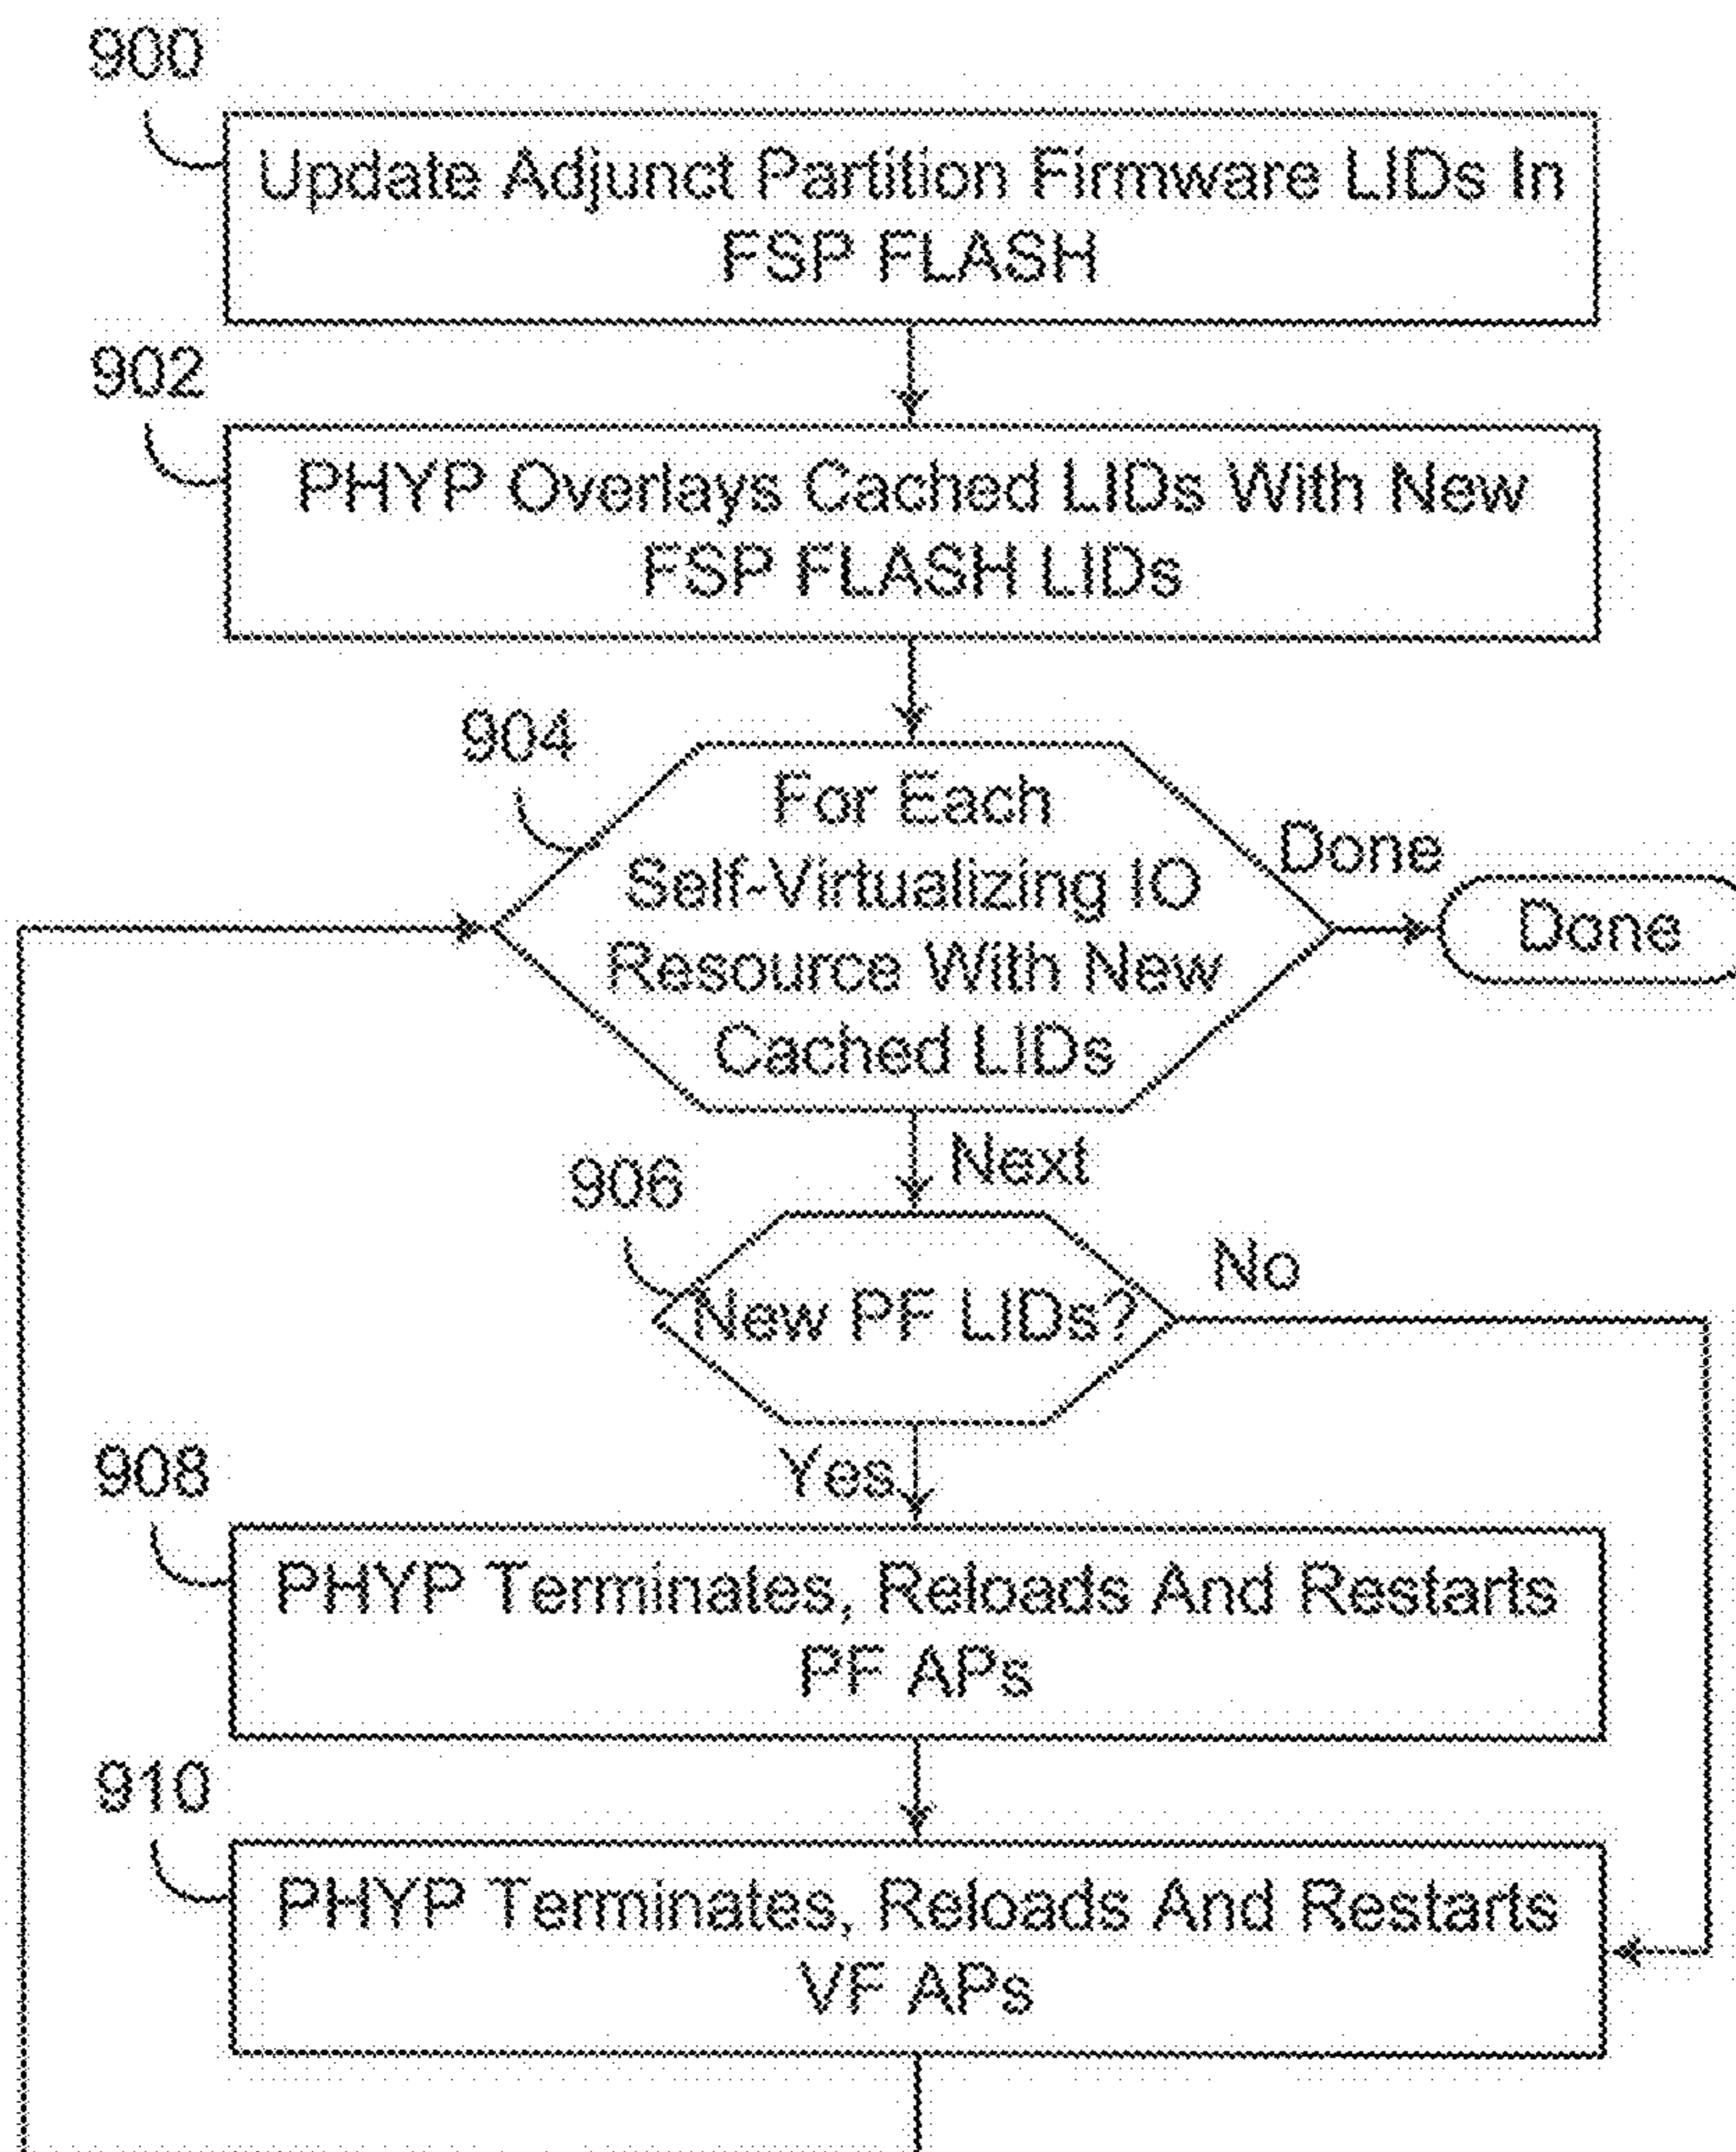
900

Update Adjunct Partition Firmware LIDs In FSP FLASH

902

PHYP Overlays Cached LIDs With New FSP FLASH LIDs

904

For Each Self-Virtualizing IO Resource With New Cached LIDs

Done

Done

Next

906

New PF LIDs?

No

Yes

908

PHYP Terminates, Reloads And Restarts PF APs

910

PHYP Terminates, Reloads And Restarts VF APs